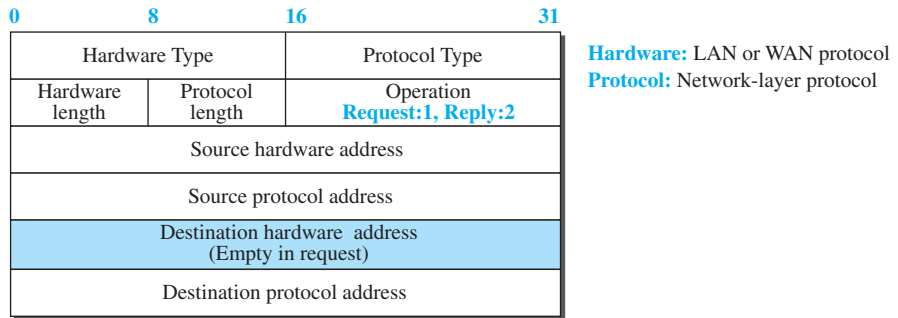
0 8 16 31

| Hardware Type | | Protocol Type |
|---|---|---|
| Hardware length | Protocol length | Operation Request:1, Reply:2 |
| Source hardware address | | |
| Source protocol address | | |
| Destination hardware address (Empty in request) | | |
| Destination protocol address | | |

Hardware: LAN or WAN protocol
Protocol: Network-layer protocol